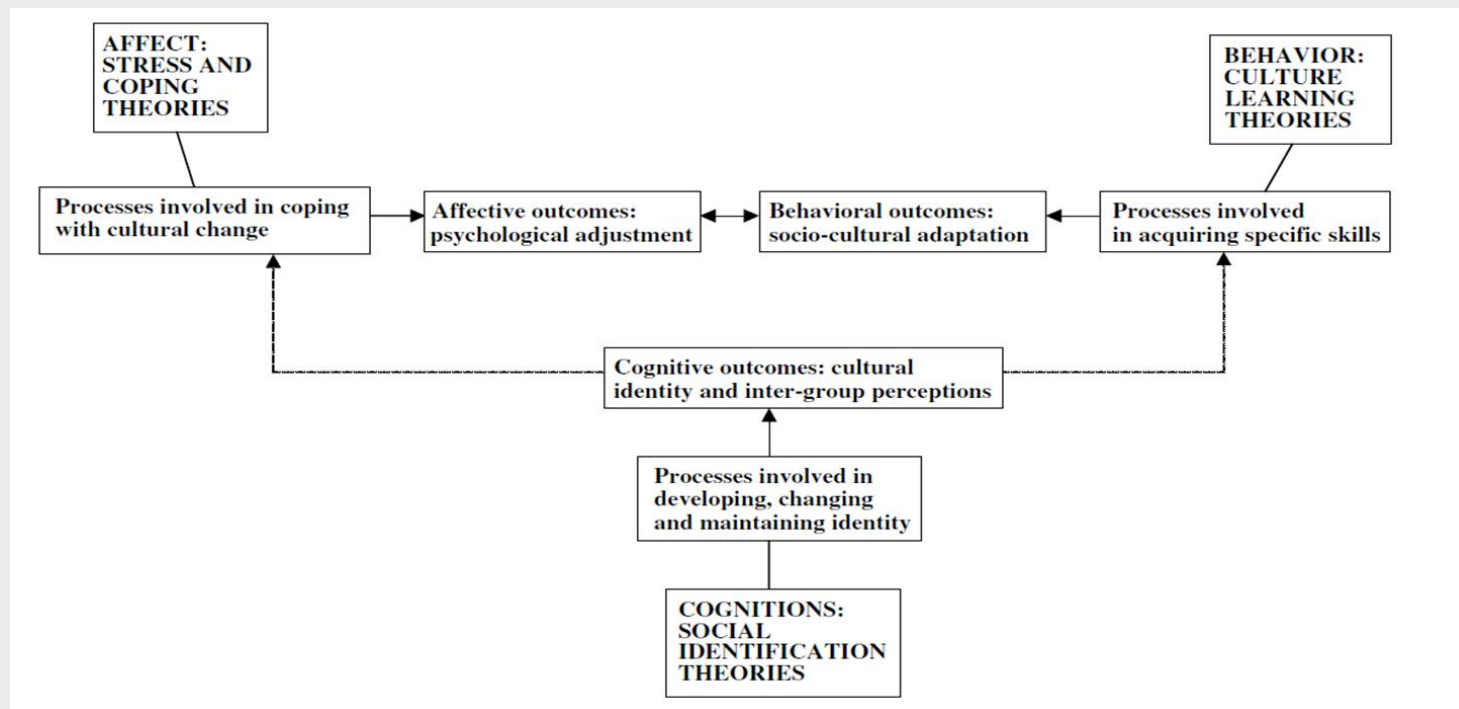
AFFECT: STRESS AND COPING THEORIES

BEHAVIOR: CULTURE LEARNING THEORIES

Processes involved in coping with cultural change

Affective outcomes: psychological adjustment

Behavioral outcomes: socio-cultural adaptation

Processes involved in acquiring specific skills

Cognitive outcomes: cultural identity and inter-group perceptions

Processes involved in developing, changing and maintaining identity

COGNITIONS: SOCIAL IDENTIFICATION THEORIES